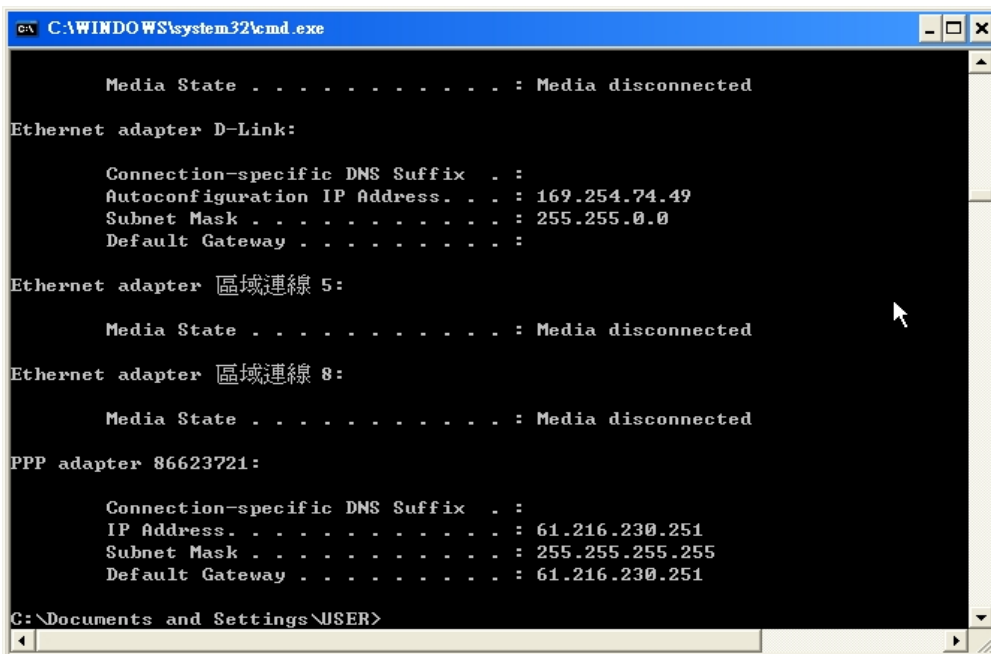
C:\WINDOWS\system32\cmd.exe

Media State . . . . . . . . . . . : Media disconnected

Ethernet adapter D-Link:

Connection-specific DNS Suffix . :
Autoconfiguration IP Address. . . : 169.254.74.49
Subnet Mask . . . . . . . . . . . : 255.255.0.0
Default Gateway . . . . . . . . . :

Ethernet adapter 區域連線 5:

Media State . . . . . . . . . . . : Media disconnected

Ethernet adapter 區域連線 8:

Media State . . . . . . . . . . . : Media disconnected

PPP adapter 86623721:

Connection-specific DNS Suffix . :
IP Address. . . . . . . . . . . . : 61.216.230.251
Subnet Mask . . . . . . . . . . . : 255.255.255.255
Default Gateway . . . . . . . . . : 61.216.230.251

C:\Documents and Settings\USER>